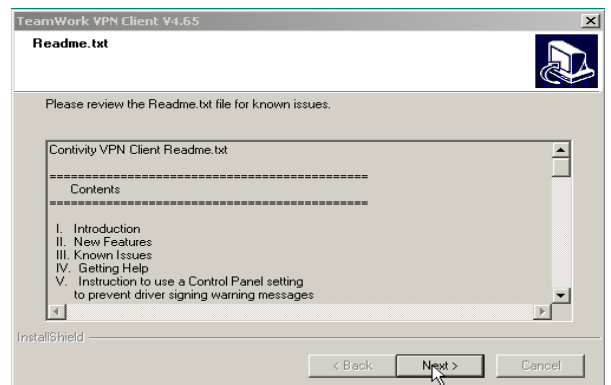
TeamWork VPN Client V4.65

Readme.txt

Please review the Readme.txt file for known issues.

Contivity VPN Client Readme.txt

==========================================
Contents
==========================================

I. Introduction
II. New Features
III. Known Issues
IV. Getting Help
V. Instruction to use a Control Panel setting to prevent driver signing warning messages

InstallShield

< Back
Next >
Cancel